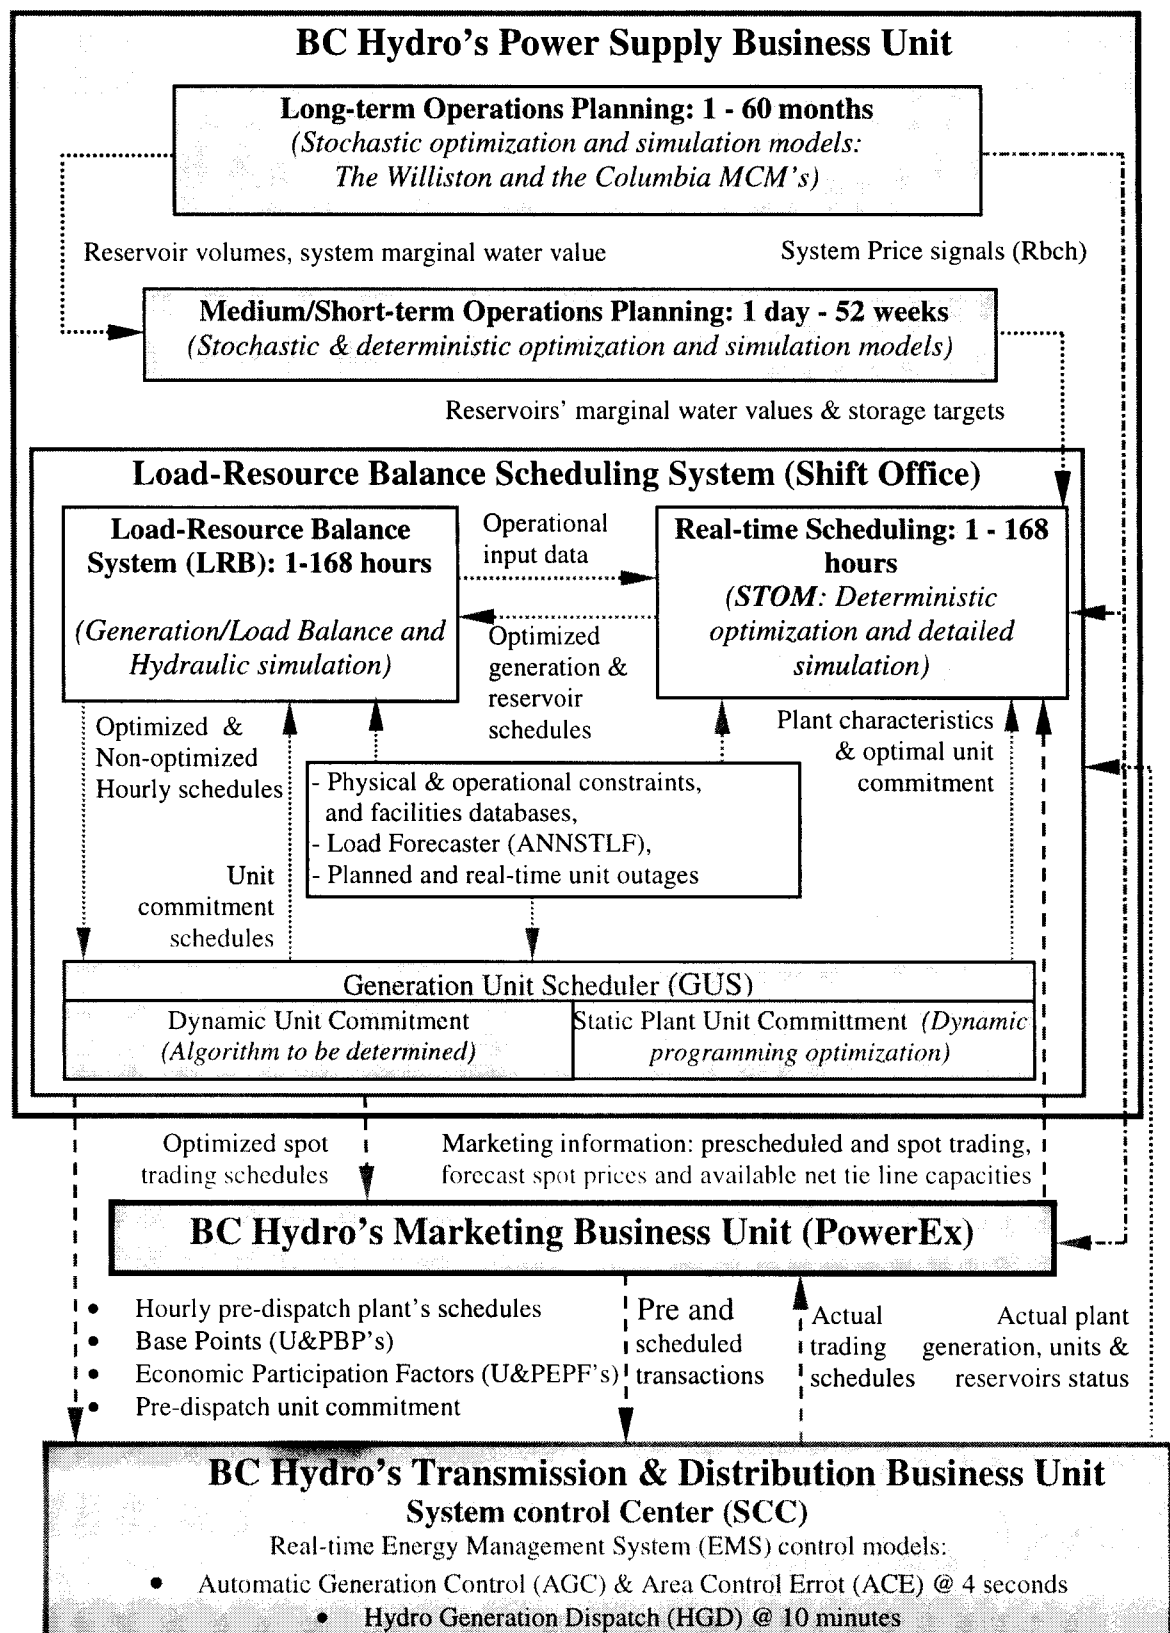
BC Hydro's Power Supply Business Unit

Long-term Operations Planning: 1 - 60 months
(Stochastic optimization and simulation models: The Williston and the Columbia MCM's)

Reservoir volumes, system marginal water value

System Price signals (Rbch)

Medium/Short-term Operations Planning: 1 day - 52 weeks
(Stochastic & deterministic optimization and simulation models)

Reservoirs' marginal water values & storage targets

Load-Resource Balance Scheduling System (Shift Office)

Load-Resource Balance System (LRB): 1-168 hours

(Generation/Load Balance and Hydraulic simulation)

Operational input data

Optimized generation & reservoir schedules

Real-time Scheduling: 1 - 168 hours
(STOM: Deterministic optimization and detailed simulation)

Optimized & Non-optimized Hourly schedules

Plant characteristics & optimal unit commitment

- Physical & operational constraints, and facilities databases,
- Load Forecaster (ANNSTLF),
- Planned and real-time unit outages

Unit commitment schedules

Generation Unit Scheduler (GUS)

Dynamic Unit Commitment
(Algorithm to be determined)

Static Plant Unit Committment (Dynamic programming optimization)

Optimized spot trading schedules

Marketing information: prescheduled and spot trading, forecast spot prices and available net tie line capacities

BC Hydro's Marketing Business Unit (PowerEx)

• Hourly pre-dispatch plant's schedules
• Base Points (U&PBP's)
• Economic Participation Factors (U&PEPF's)
• Pre-dispatch unit commitment

Pre and scheduled transactions

Actual trading schedules

Actual plant generation, units & reservoirs status

BC Hydro's Transmission & Distribution Business Unit
System control Center (SCC)
Real-time Energy Management System (EMS) control models:
• Automatic Generation Control (AGC) & Area Control Errot (ACE) @ 4 seconds
• Hydro Generation Dispatch (HGD) @ 10 minutes